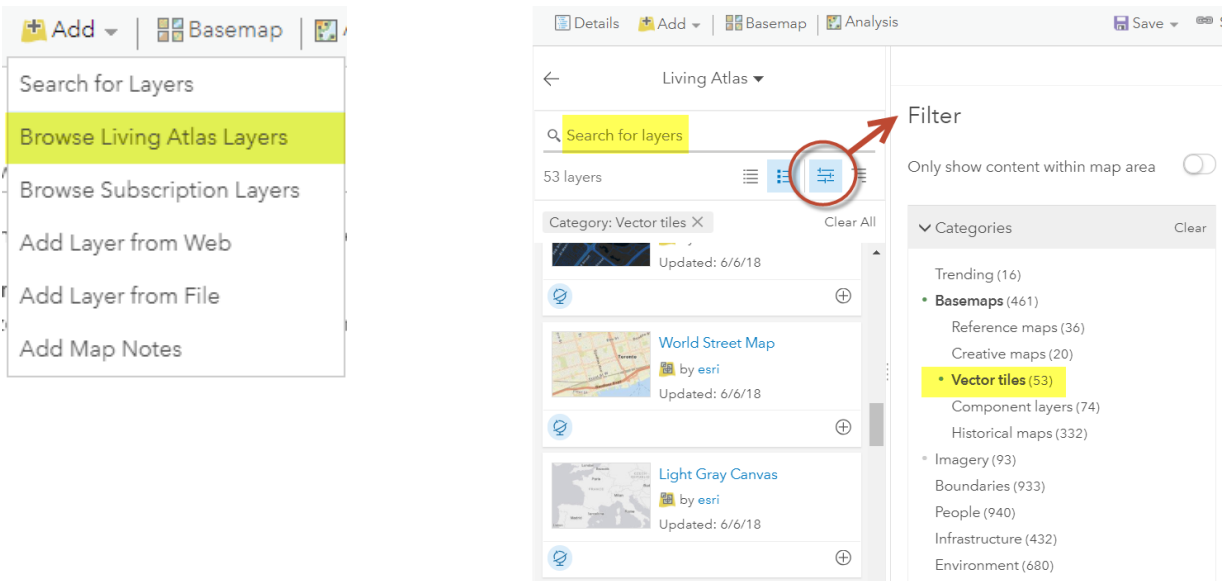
Add Basemap

Search for Layers
Browse Living Atlas Layers
Browse Subscription Layers
Add Layer from Web
Add Layer from File
Add Map Notes

Details Add Basemap Analysis Save

Living Atlas

Search for layers

53 layers

Category: Vector tiles ✕ Clear All

Updated: 6/6/18

World Street Map
by esri
Updated: 6/6/18

Light Gray Canvas
by esri
Updated: 6/6/18

Filter

Only show content within map area

Categories Clear

Trending (16)
Basemaps (461)
Reference maps (36)
Creative maps (20)
Vector tiles (53)
Component layers (74)
Historical maps (332)
Imagery (93)
Boundaries (933)
People (940)
Infrastructure (432)
Environment (680)